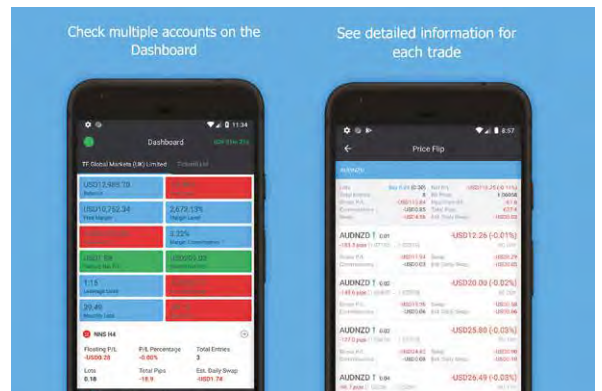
Check multiple accounts on the Dashboard

See detailed information for each trade

11:34

Dashboard

TF Global Markets (UK) Limited

USD12,985.78
Balance

USD10,752.34
Free Margin

2,673.13%
Margin Level

3.22%
Margin Consumption

USD1.09
Default Net P/L

-USD0.03
Commission

1:15
Leverage Used

20.40
Security Lots

NNS H4

Floating P/L
-USD0.78

P/L Percentage
-0.00%

Total Entries
3

Lots
0.18

Total Pips
-16.9

Est. Daily Swap
-USD1.74

8:57

Price Flip

AUDNZD

-USD12.26 (-0.01%)

AUDNZD T
-USD20.00 (-0.02%)

AUDNZD T
-USD25.80 (-0.03%)

AUDNZD T
-USD26.49 (-0.03%)